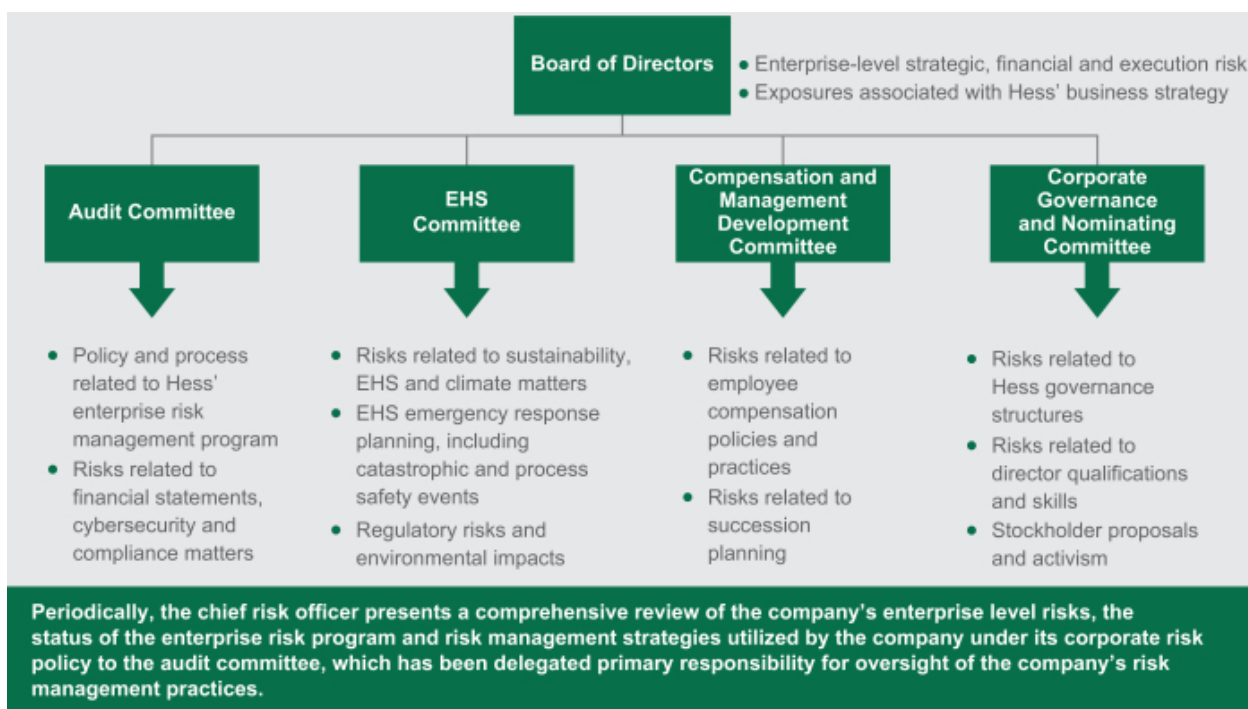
Board of Directors

• Enterprise-level strategic, financial and execution risk
• Exposures associated with Hess' business strategy

Audit Committee

• Policy and process related to Hess' enterprise risk management program
• Risks related to financial statements, cybersecurity and compliance matters

EHS Committee

• Risks related to sustainability, EHS and climate matters
• EHS emergency response planning, including catastrophic and process safety events
• Regulatory risks and environmental impacts

Compensation and Management Development Committee

• Risks related to employee compensation policies and practices
• Risks related to succession planning

Corporate Governance and Nominating Committee

• Risks related to Hess governance structures
• Risks related to director qualifications and skills
• Stockholder proposals and activism

Periodically, the chief risk officer presents a comprehensive review of the company's enterprise level risks, the status of the enterprise risk program and risk management strategies utilized by the company under its corporate risk policy to the audit committee, which has been delegated primary responsibility for oversight of the company's risk management practices.